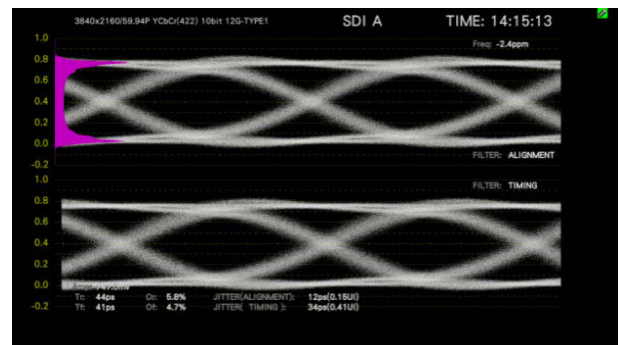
3840x2160/59.94P YCbCr(422) 10bit 12G-TYPE1

SDI A

TIME: 14:15:13

Freq: -2.4ppm

1.0
0.8
0.6
0.4
0.2
0.0
-0.2

FILTER: ALIGNMENT

1.0

FILTER: TIMING

0.8
0.6
0.4
0.2
0.0
-0.2

Amp: 947.0mV

Tr: 44ps Or: 5.8% JITTER(ALIGNMENT): 12ps(0.15UI)

Tf: 41ps Of: 4.7% JITTER( TIMING ): 34ps(0.41UI)